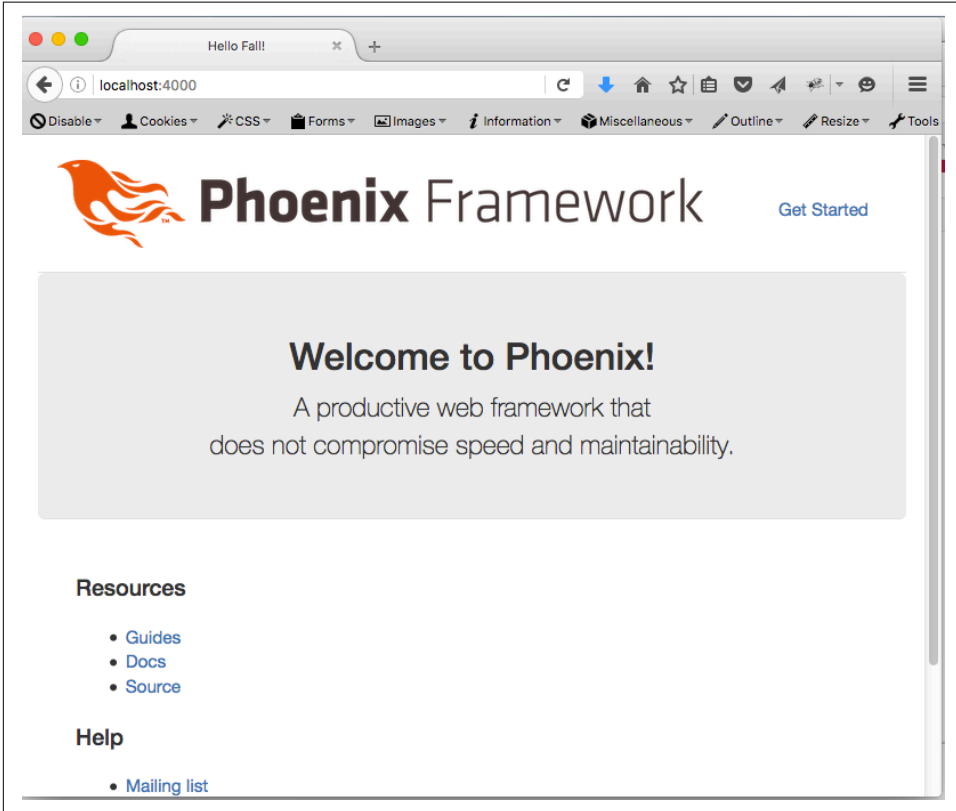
Hello Fall!

localhost:4000

Disable Cookies CSS Forms Images Information Miscellaneous Outline Resize Tools

Phoenix Framework

Get Started

Welcome to Phoenix!

A productive web framework that does not compromise speed and maintainability.

Resources

- Guides
- Docs
- Source

Help

- Mailing list